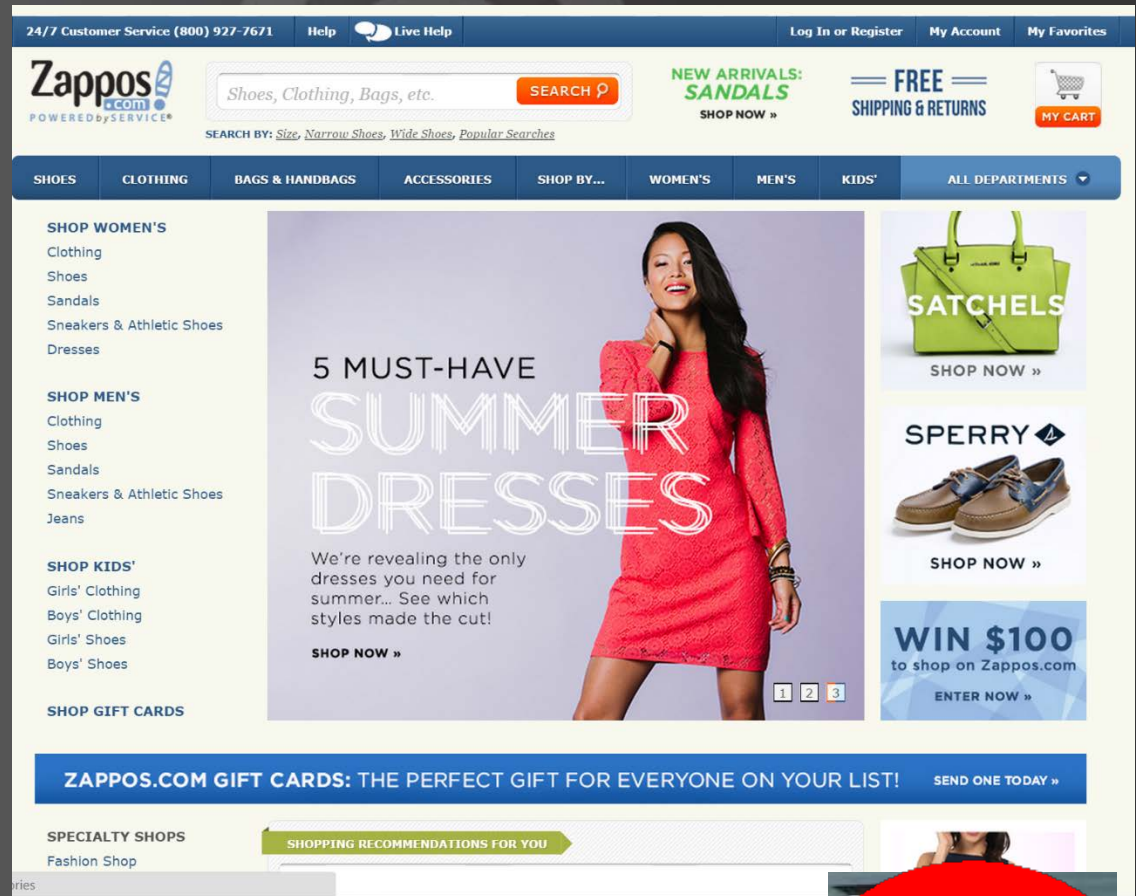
24/7 Customer Service (800) 927-7671 Help Live Help Log In or Register My Account My Favorites

Zappos .com POWERED by SERVICE®

Shoes, Clothing, Bags, etc. SEARCH

SEARCH BY: Size, Narrow Shoes, Wide Shoes, Popular Searches

NEW ARRIVALS: SANDALS SHOP NOW »

FREE SHIPPING & RETURNS

MY CART

SHOES CLOTHING BAGS & HANDBAGS ACCESSORIES SHOP BY... WOMEN'S MEN'S KIDS' ALL DEPARTMENTS

SHOP WOMEN'S
Clothing
Shoes
Sandals
Sneakers & Athletic Shoes
Dresses

SHOP MEN'S
Clothing
Shoes
Sandals
Sneakers & Athletic Shoes
Jeans

SHOP KIDS'
Girls' Clothing
Boys' Clothing
Girls' Shoes
Boys' Shoes

SHOP GIFT CARDS

5 MUST-HAVE SUMMER DRESSES

We're revealing the only dresses you need for summer... See which styles made the cut!

SHOP NOW »

1 2 3

SATCHELS SHOP NOW »

SPERRY SHOP NOW »

WIN $100 to shop on Zappos.com ENTER NOW »

ZAPPOS.COM GIFT CARDS: THE PERFECT GIFT FOR EVERYONE ON YOUR LIST! SEND ONE TODAY »

SPECIALTY SHOPS
Fashion Shop

SHOPPING RECOMMENDATIONS FOR YOU

ories